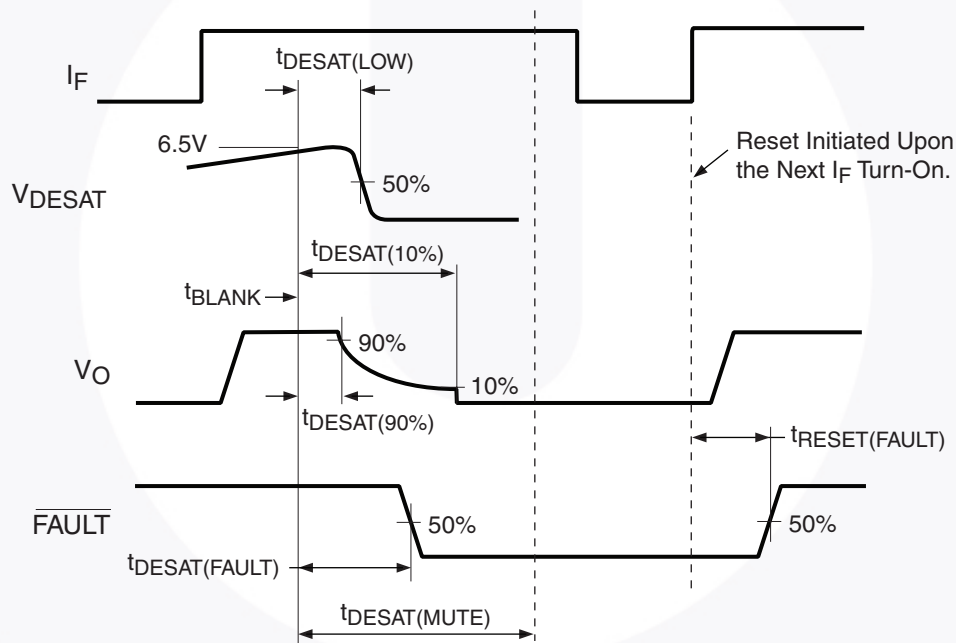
$I_F$

$t_{DESAT(LOW)}$

6.5V

Reset Initiated Upon the Next $I_F$ Turn-On.

$V_{DESAT}$

50%

$t_{DESAT(10\%)}$

$t_{BLANK}$

90%

$V_O$

10%

$t_{DESAT(90\%)}$

$t_{RESET(FAULT)}$

$\overline{FAULT}$

50%

50%

$t_{DESAT(FAULT)}$

$t_{DESAT(MUTE)}$